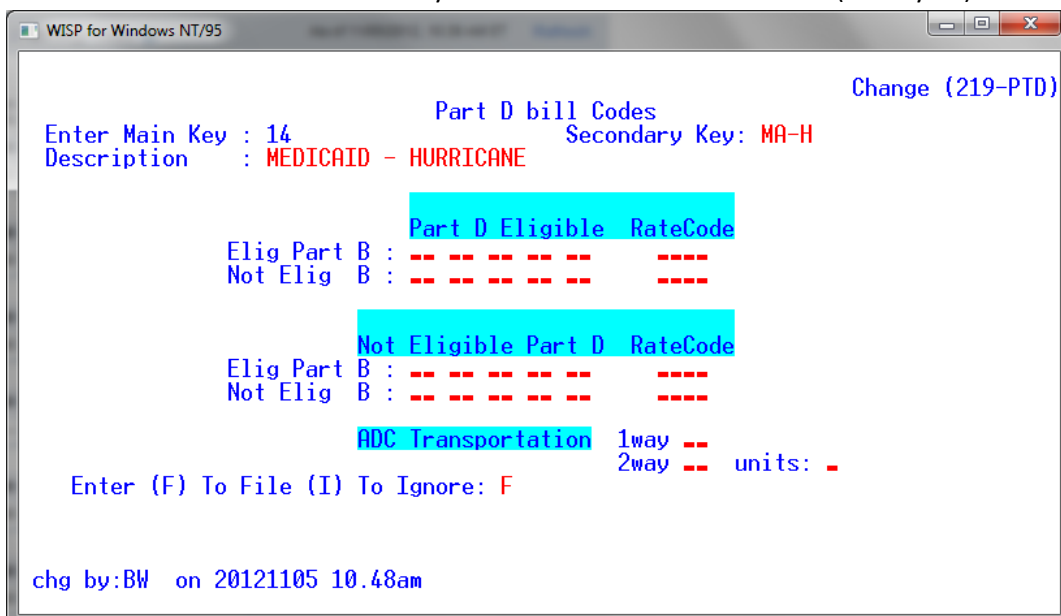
WISP for Windows NT/95

Change (219-PTD)

Part D bill Codes

Enter Main Key : 14 Secondary Key: MA-H

Description : MEDICAID - HURRICANE

Part D Eligible RateCode

Elig Part B : -- -- -- -- -- ----

Not Elig B : -- -- -- -- -- ----

Not Eligible Part D RateCode

Elig Part B : -- -- -- -- -- ----

Not Elig B : -- -- -- -- -- ----

ADC Transportation 1way --

2way -- units: -

Enter (F) To File (I) To Ignore: F

chg by:BW on 20121105 10.48am